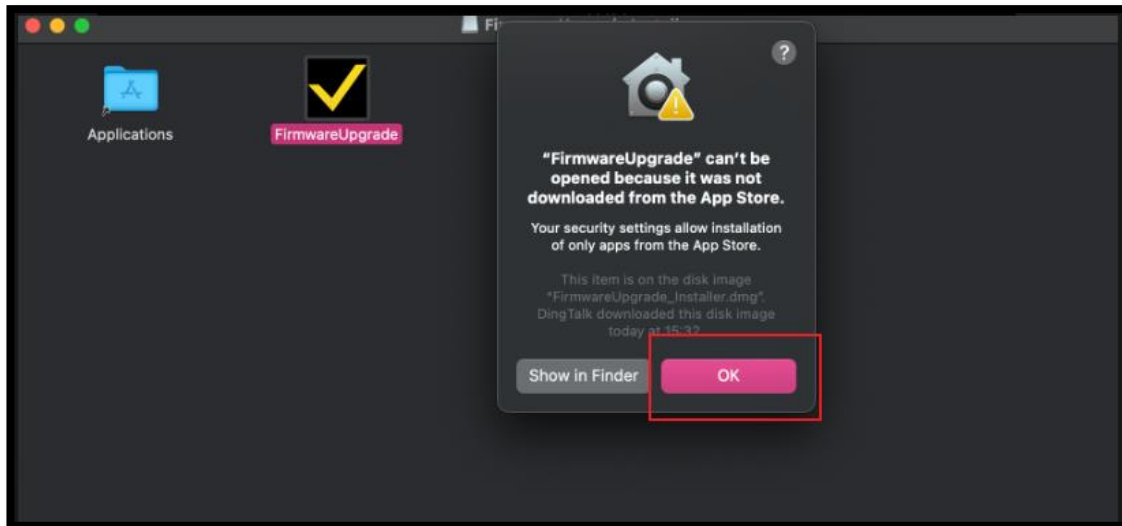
Fi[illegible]

Applications

FirmwareUpgrade

?

“FirmwareUpgrade” can’t be opened because it was not downloaded from the App Store.

Your security settings allow installation of only apps from the App Store.

This item is on the disk image “FirmwareUpgrade_Installer.dmg”. DingTalk downloaded this disk image today at 15:32.

Show in Finder

OK